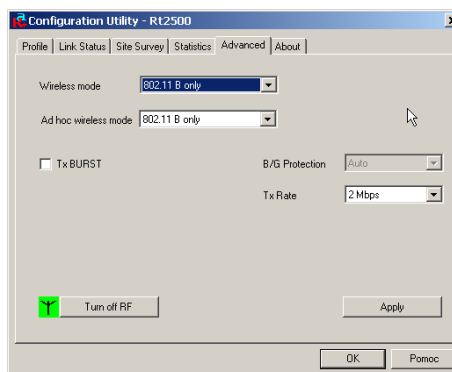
Configuration Utility - Rt2500

Profile | Link Status | Site Survey | Statistics | Advanced | About

Wireless mode 802.11 B only

Ad hoc wireless mode 802.11 B only

Tx BURST

B/G Protection Auto

Tx Rate 2 Mbps

Turn off RF

Apply

OK

Pomoc